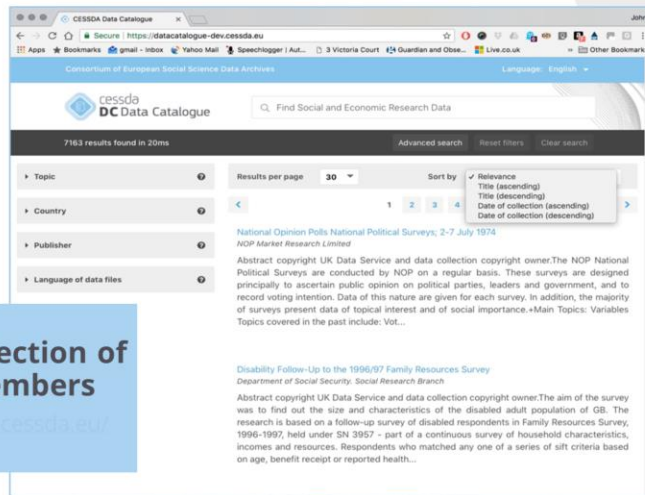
CESSDA Data Catalogue

Joh

Secure | https://datacatalogue-dev.cessda.eu

Apps Bookmarks gmail - Inbox Yahoo Mail Speechlogger | Aut... 3 Victoria Court Guardian and Obse... Live.co.uk » Other Bookmarks

Consortium of European Social Science Data Archives

Language: English

cessda DC Data Catalogue

Find Social and Economic Research Data

7163 results found in 20ms

Advanced search Reset filters Clear search

Topic

Country

Publisher

Language of data files

Results per page 30

Sort by

✓ Relevance
Title (ascending)
Title (descending)
Date of collection (ascending)
Date of collection (descending)

1 2 3 4

National Opinion Polls National Political Surveys; 2-7 July 1974

NOP Market Research Limited

Abstract copyright UK Data Service and data collection copyright owner.The NOP National Political Surveys are conducted by NOP on a regular basis. These surveys are designed principally to ascertain public opinion on political parties, leaders and government, and to record voting intention. Data of this nature are given for each survey. In addition, the majority of surveys present data of topical interest and of social importance.+Main Topics: Variables Topics covered in the past include: Vot...

ection of
mbers
cessda.eu/

Disability Follow-Up to the 1996/97 Family Resources Survey

Department of Social Security. Social Research Branch

Abstract copyright UK Data Service and data collection copyright owner.The aim of the survey was to find out the size and characteristics of the disabled adult population of GB. The research is based on a follow-up survey of disabled respondents in Family Resources Survey, 1996-1997, held under SN 3957 - part of a continuous survey of household characteristics, incomes and resources. Respondents who matched any one of a series of sift criteria based on age, benefit receipt or reported health...